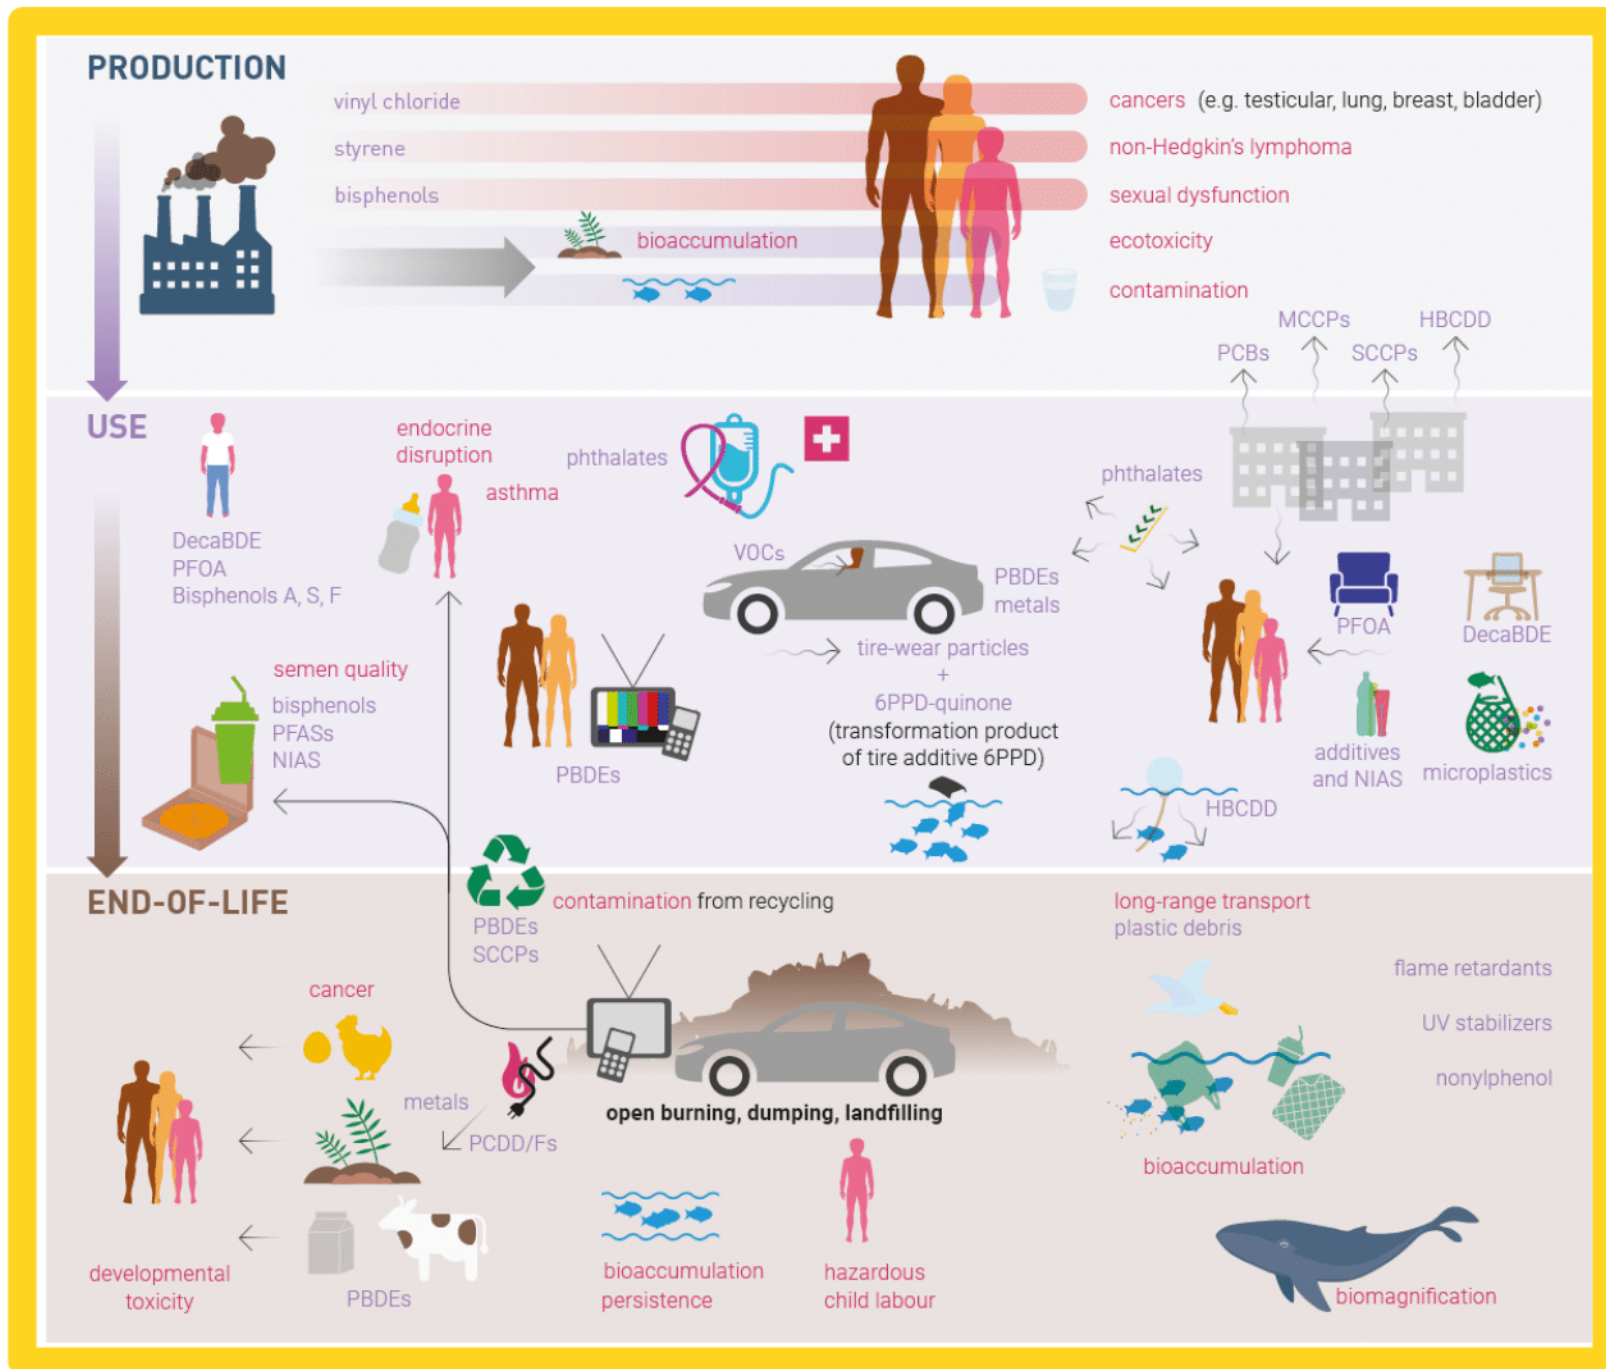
PRODUCTION

vinyl chloride
styrene
bisphenols
bioaccumulation

cancers (e.g. testicular, lung, breast, bladder)
non-Hedgkin's lymphoma
sexual dysfunction
ecotoxicity
contamination

MCCPs HBCDD
PCBs SCCPs

USE

DecaBDE
PFOA
Bisphenols A, S, F

endocrine disruption
asthma
phthalates

phthalates

VOCs
PBDEs
metals

tire-wear particles
+
6PPD-quinone
(transformation product of tire additive 6PPD)

semen quality
bisphenols
PFASs
NIAS

PBDEs

PFOA
DecaBDE
additives and NIAS
microplastics
HBCDD

END-OF-LIFE

PBDEs
SCCPs
contamination from recycling

long-range transport
plastic debris

flame retardants
UV stabilizers
nonylphenol

cancer
metals
PCDD/Fs
open burning, dumping, landfilling

developmental toxicity
PBDEs

bioaccumulation
persistence

hazardous
child labour

bioaccumulation
biomagnification